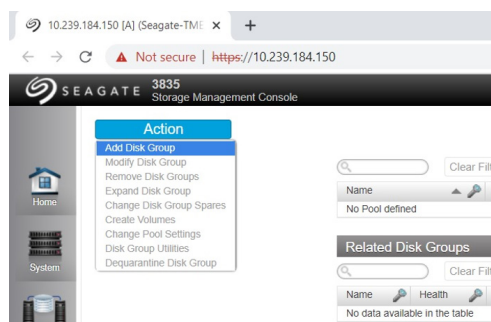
10.239.184.150 [A] (Seagate-TME ×
+
← → C ▲ Not secure | https://10.239.184.150
SEAGATE 3835 Storage Management Console
Action
Add Disk Group
Modify Disk Group
Remove Disk Groups
Expand Disk Group
Change Disk Group Spares
Create Volumes
Change Pool Settings
Disk Group Utilities
Dequarantine Disk Group
Home
System
Clear Fil
Name
No Pool defined
Related Disk Groups
Clear Fil
Name
Health
No data available in the table